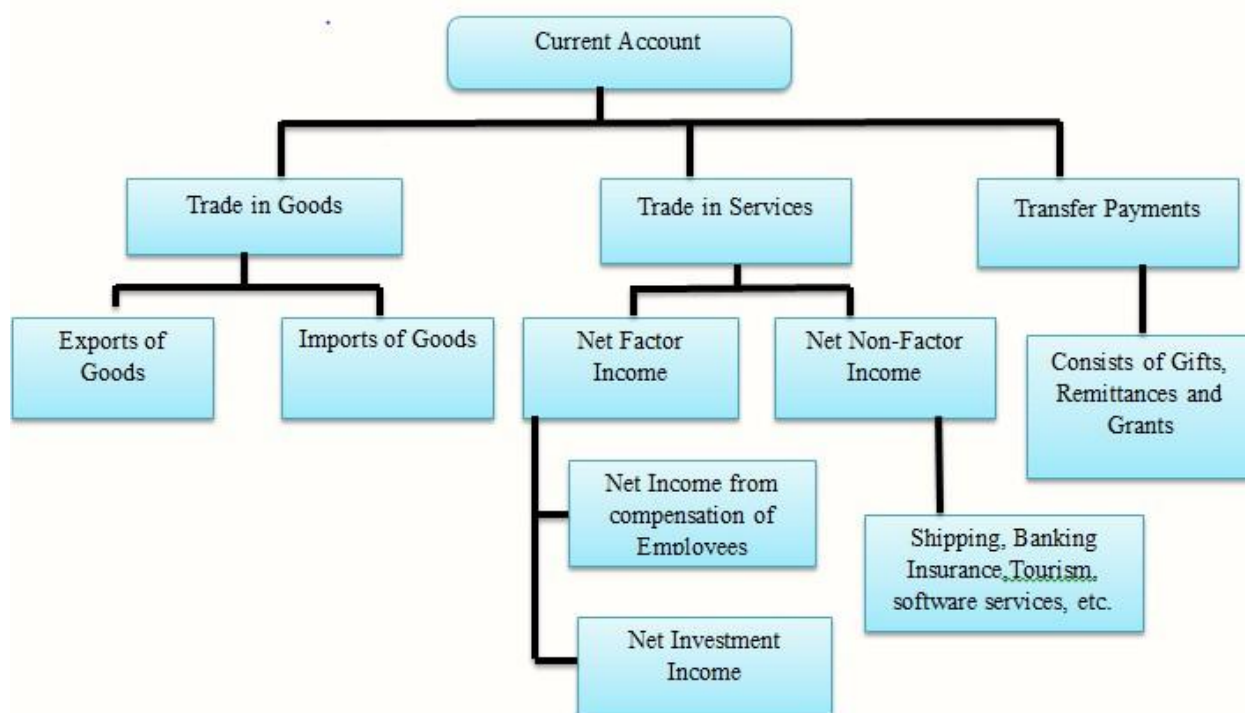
Current Account

Trade in Goods

Trade in Services

Transfer Payments

Exports of Goods

Imports of Goods

Net Factor Income

Net Non-Factor Income

Consists of Gifts, Remittances and Grants

Net Income from compensation of Employees

Shipping, Banking Insurance,Tourism, software services, etc.

Net Investment Income